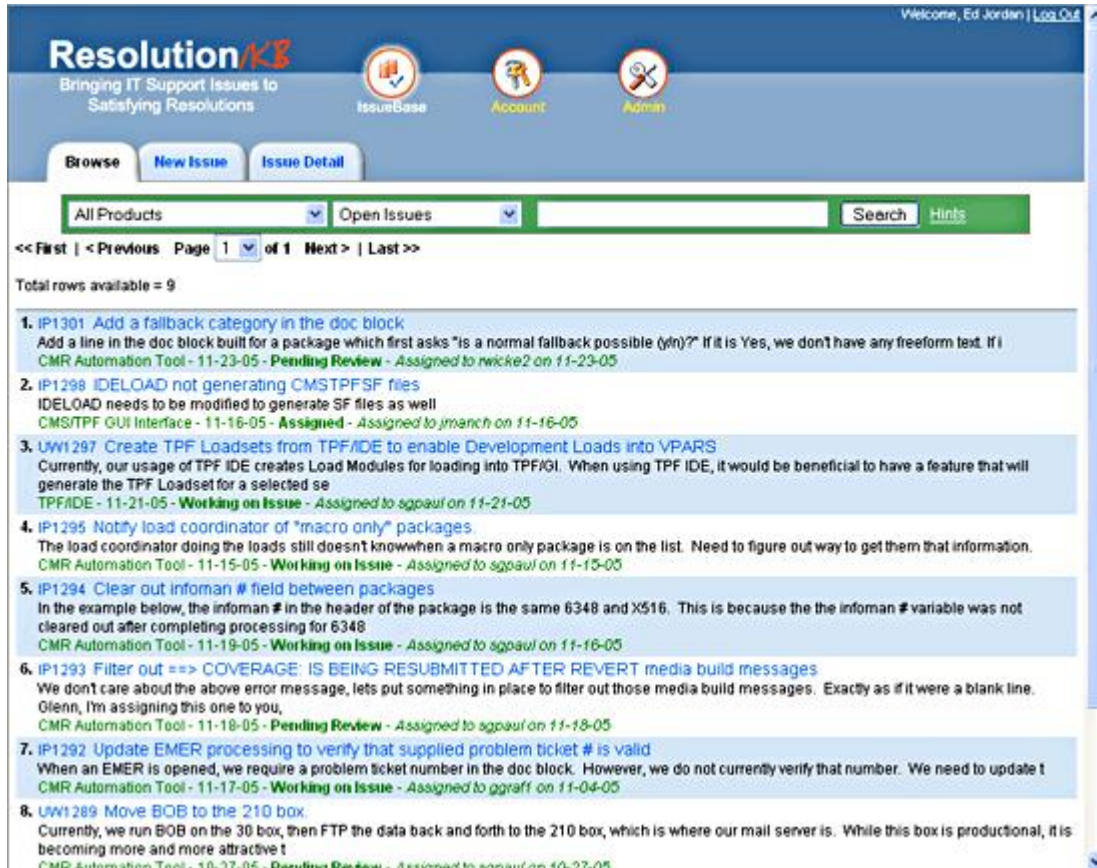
Welcome, Ed Jordan | Log Out

ResolutionKB
Bringing IT Support Issues to Satisfying Resolutions

IssueBase Account Admin

Browse | New Issue | Issue Detail

All Products | Open Issues | Search | Hints

<< First | < Previous Page 1 of 1 Next > | Last >>

Total rows available = 9

1. IP1301 Add a fallback category in the doc block
Add a line in the doc block built for a package which first asks "is a normal fallback possible (y/n)?" If it is Yes, we don't have any freeform text. If i
CMR Automation Tool - 11-23-05 - Pending Review - Assigned to rwicke2 on 11-23-05

2. IP1298 IDELOAD not generating CMSTPFSF files
IDELOAD needs to be modified to generate SF files as well
CMS/TPF GUI Interface - 11-16-05 - Assigned - Assigned to jmanch on 11-16-05

3. UW1297 Create TPF Loadsets from TPF/IDE to enable Development Loads into VPARS
Currently, our usage of TPF IDE creates Load Modules for loading into TPF/GI. When using TPF IDE, it would be beneficial to have a feature that will generate the TPF Loadset for a selected se
TPF/IDE - 11-21-05 - Working on Issue - Assigned to sgpaul on 11-21-05

4. IP1295 Notify load coordinator of "macro only" packages.
The load coordinator doing the loads still doesn't knowwhen a macro only package is on the list. Need to figure out way to get them that information.
CMR Automation Tool - 11-15-05 - Working on Issue - Assigned to sgpaul on 11-15-05

5. IP1294 Clear out infoman # field between packages
In the example below, the infoman # in the header of the package is the same 6348 and X516. This is because the the infoman # variable was not cleared out after completing processing for 6348
CMR Automation Tool - 11-19-05 - Working on Issue - Assigned to sgpaul on 11-16-05

6. IP1293 Filter out ==> COVERAGE: IS BEING RESUBMITTED AFTER REVERT media build messages
We dont care about the above error message, lets put something in place to filter out those media build messages. Exactly as if it were a blank line. Glenn, I'm assigning this one to you,
CMR Automation Tool - 11-18-05 - Pending Review - Assigned to sgpaul on 11-18-05

7. IP1292 Update EMER processing to verify that supplied problem ticket # is valid
When an EMER is opened, we require a problem ticket number in the doc block. However, we do not currently verify that number. We need to update t
CMR Automation Tool - 11-17-05 - Working on Issue - Assigned to ggraf1 on 11-04-05

8. UW1289 Move BOB to the 210 box.
Currently, we run BOB on the 30 box, then FTP the data back and forth to the 210 box, which is where our mail server is. While this box is productional, it is becoming more and more attractive t
CMR Automation Tool - 10-27-05 - Pending Review - Assigned to sgpaul on 10-27-05